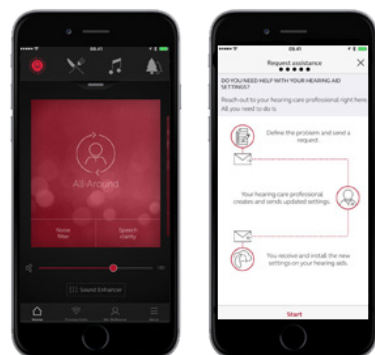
09:41

All Around

Noise filter

Speech clarity

Sound Enhancer

Home

09:41

Request assistance

DO YOU NEED HELP WITH YOUR HEARING AID SETTINGS?

Reach out to your hearing care professional right here. All you need to do is:

Define the problem and send a request.

Your hearing care professional creates and sends updated settings.

You receive and install the new settings on your hearing aids.

Start